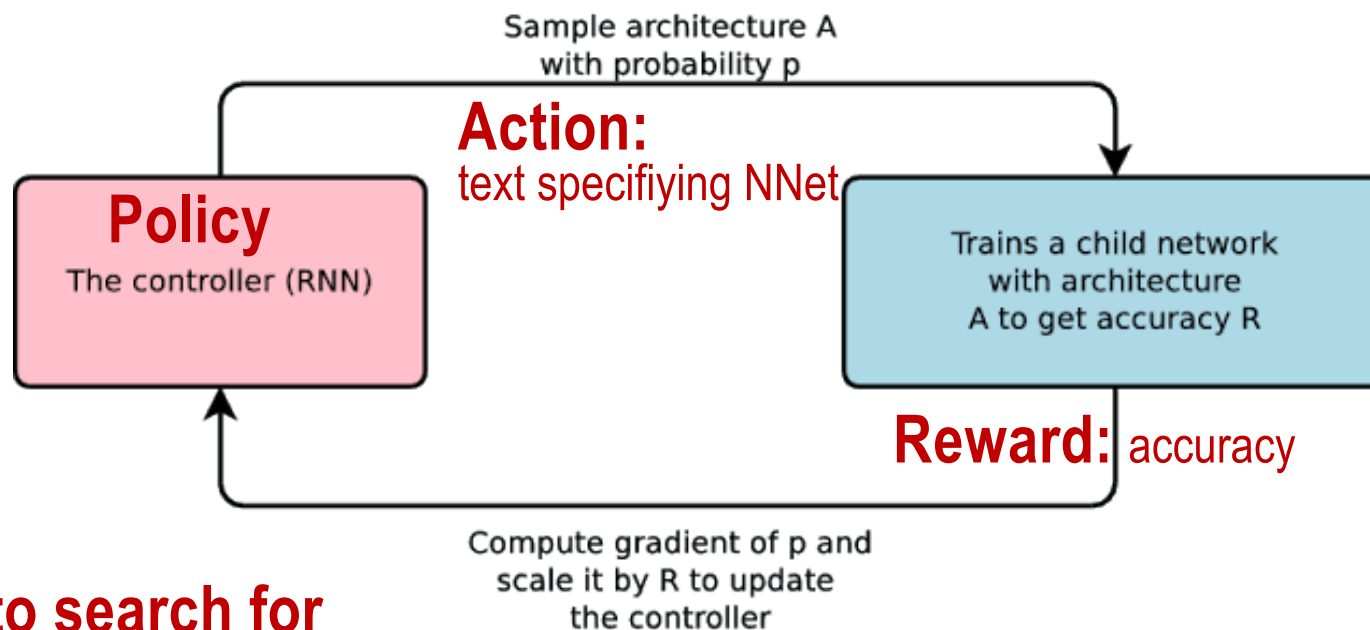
Sample architecture A with probability p

Action:
text specifiying NNet

Policy
The controller (RNN)

Trains a child network with architecture A to get accuracy R

Reward: accuracy

Compute gradient of p and scale it by R to update the controller

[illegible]o search for